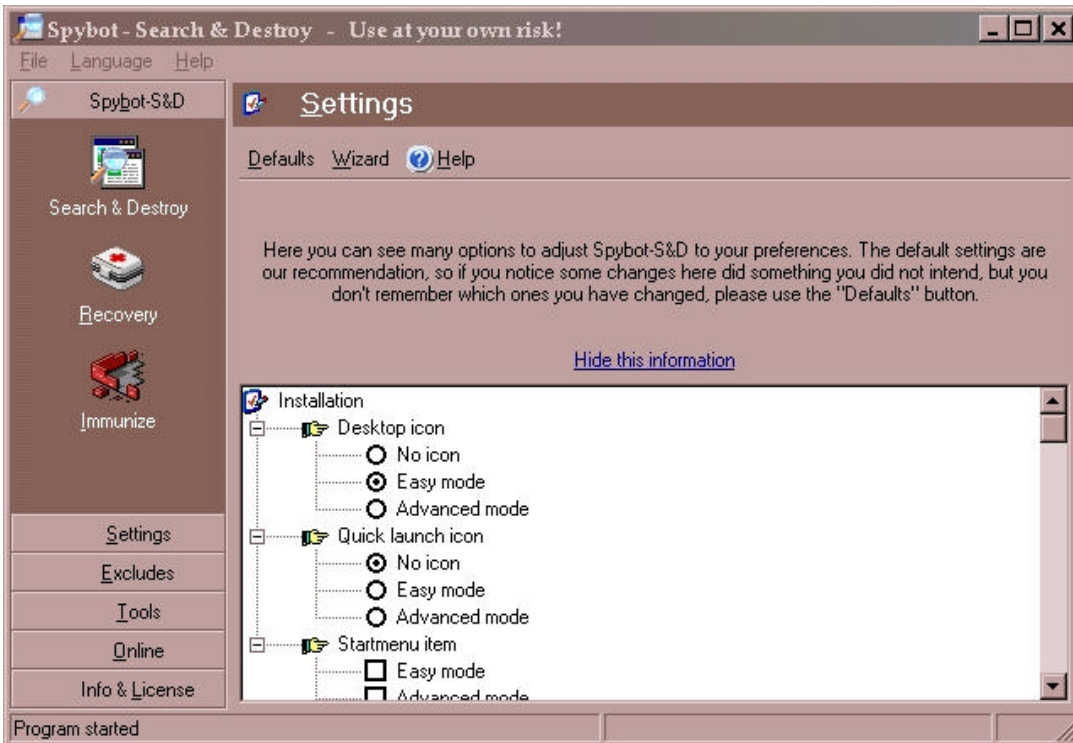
Spybot - Search & Destroy - Use at your own risk!

File Language Help

Spybot-S&D

Search & Destroy

Recovery

Immunize

Settings

Excludes

Tools

Online

Info & License

Settings

Defaults Wizard Help

Here you can see many options to adjust Spybot-S&D to your preferences. The default settings are our recommendation, so if you notice some changes here did something you did not intend, but you don't remember which ones you have changed, please use the "Defaults" button.

Hide this information

Installation
Desktop icon
No icon
Easy mode
Advanced mode
Quick launch icon
No icon
Easy mode
Advanced mode
Startmenu item
Easy mode
Advanced mode

Program started